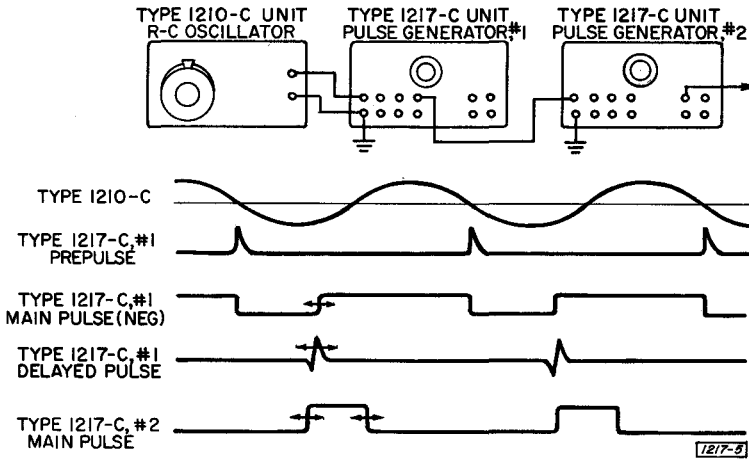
TYPE 1210-C UNIT R-C OSCILLATOR

TYPE 1217-C UNIT PULSE GENERATOR #1

TYPE 1217-C UNIT PULSE GENERATOR #2

TYPE 1210-C

TYPE 1217-C, #1 PREPULSE

TYPE 1217-C, #1 MAIN PULSE (NEG)

TYPE 1217-C, #1 DELAYED PULSE

TYPE 1217-C, #2 MAIN PULSE

1217-5